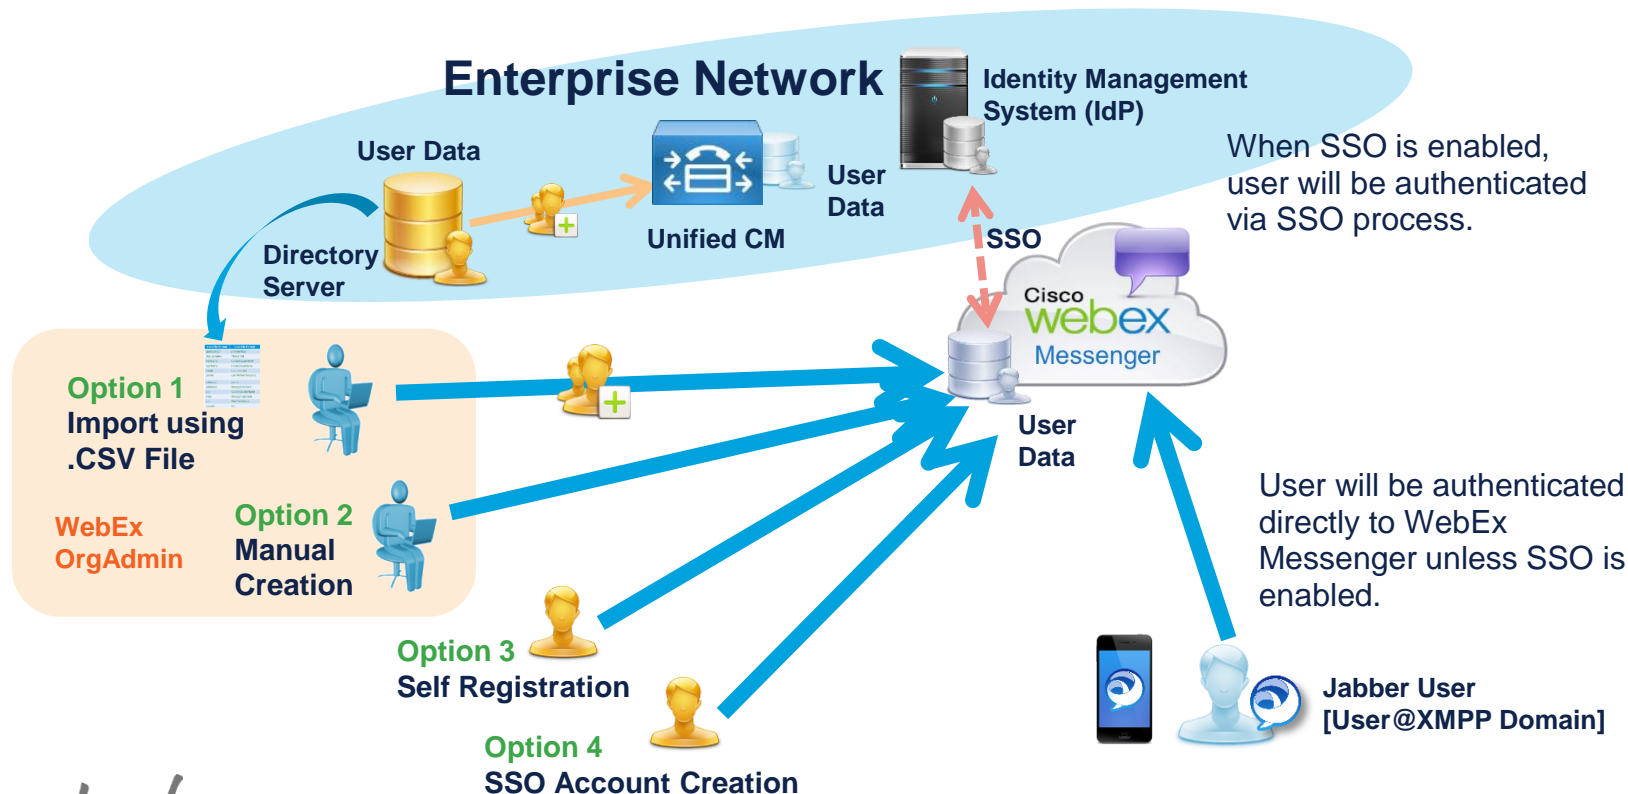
Enterprise Network

Identity Management System (IdP)

User Data

Unified CM

User Data

Directory Server

When SSO is enabled, user will be authenticated via SSO process.

SSO

Cisco webex Messenger

User Data

Option 1
Import using .CSV File

WebEx OrgAdmin

Option 2
Manual Creation

Option 3
Self Registration

Option 4
SSO Account Creation

User will be authenticated directly to WebEx Messenger unless SSO is enabled.

Jabber User
[User@XMPP Domain]